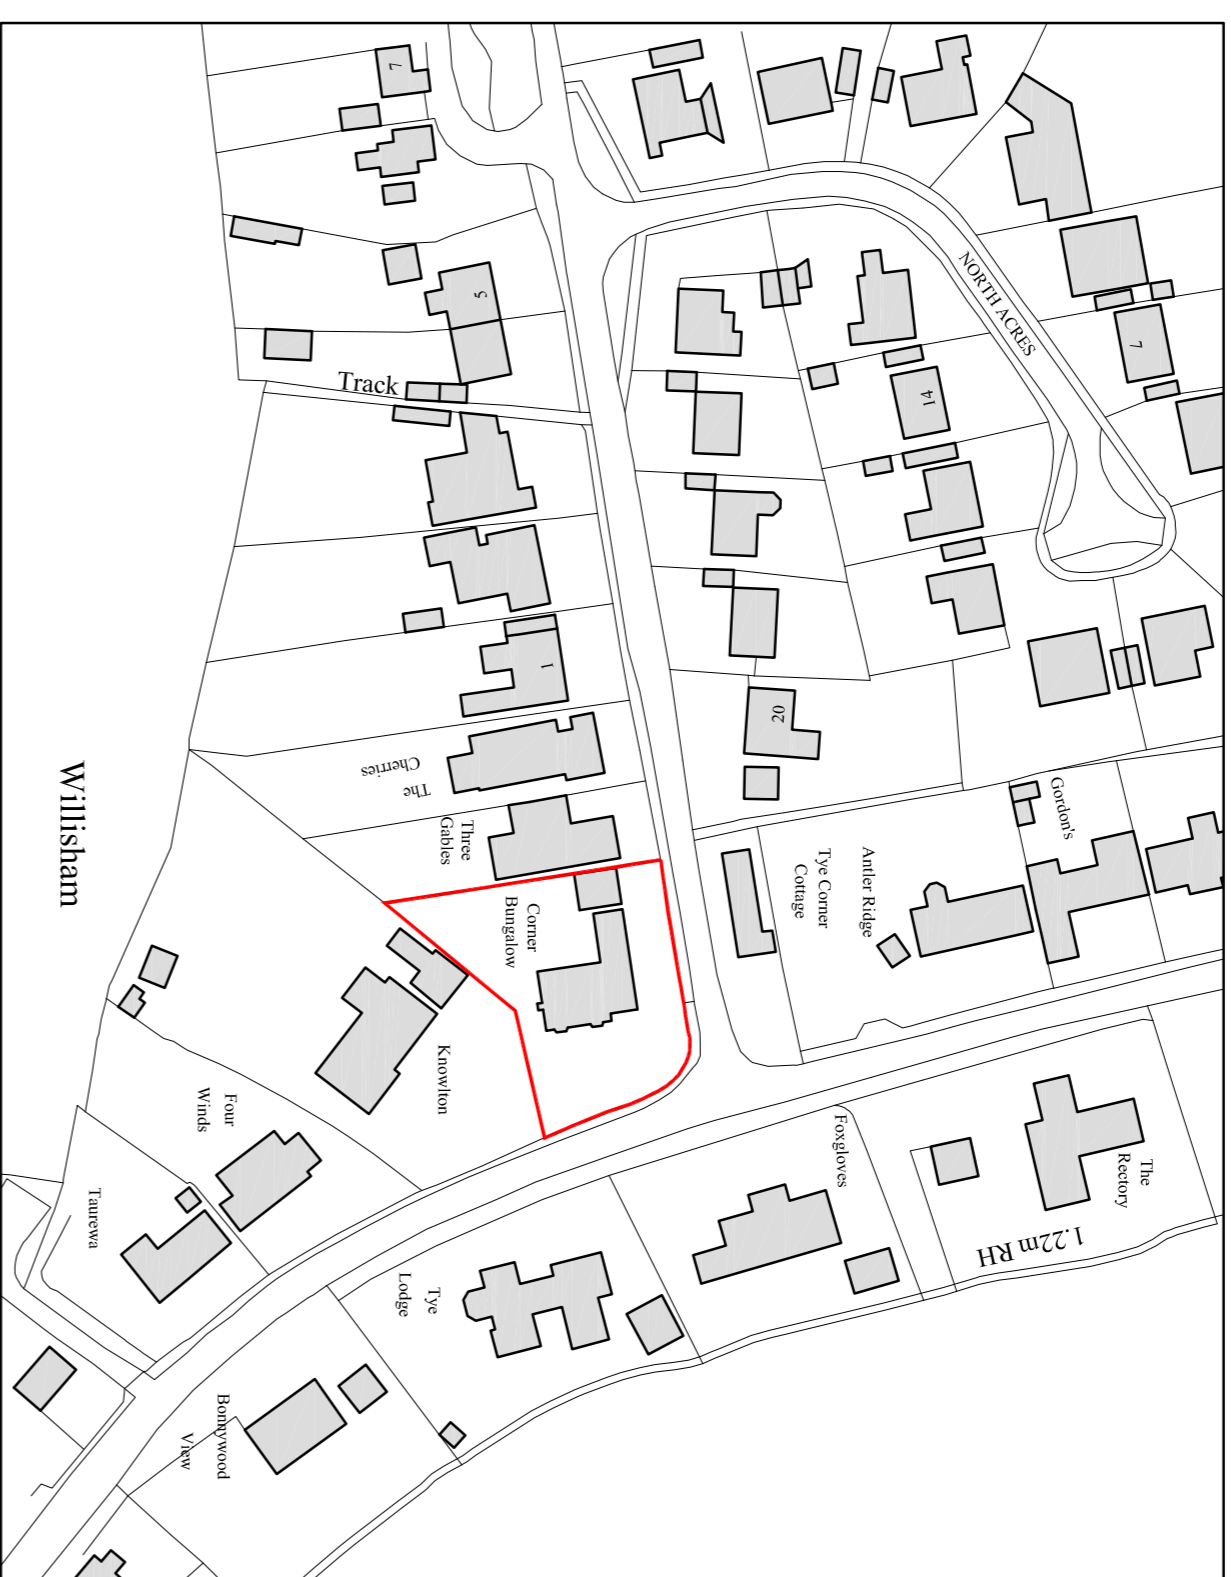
7
5
Track
NORTH ACRES
14
7
1
20
The Cherries
Three Gables
Corner Bungalow
Tye Corner Cottage
Antler Ridge
Gordon's
Willisham
Knowlton
Four Winds
Taurewa
Foxgloves
The Rectory
1.22m RH
Tye Lodge
Bonnywood View